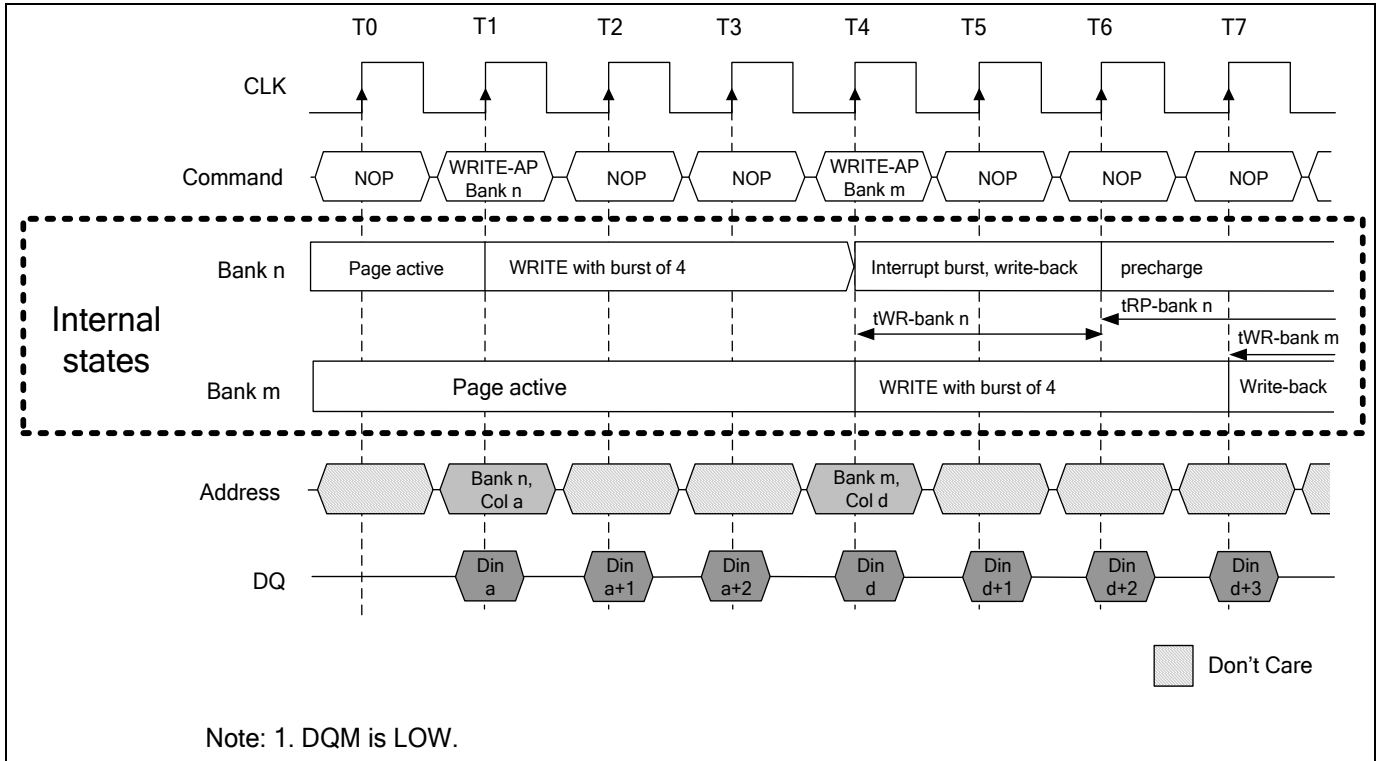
T0 T1 T2 T3 T4 T5 T6 T7

CLK

Command
NOP
WRITE-AP Bank n
NOP
NOP
WRITE-AP Bank m
NOP
NOP
NOP

Internal states

Bank n
Page active
WRITE with burst of 4
Interrupt burst, write-back
precharge

tWR-bank n
tRP-bank n
tWR-bank m

Bank m
Page active
WRITE with burst of 4
Write-back

Address
Bank n, Col a
Bank m, Col d

DQ
Din a
Din a+1
Din a+2
Din d
Din d+1
Din d+2
Din d+3

Don’t Care

Note: 1. DQM is LOW.